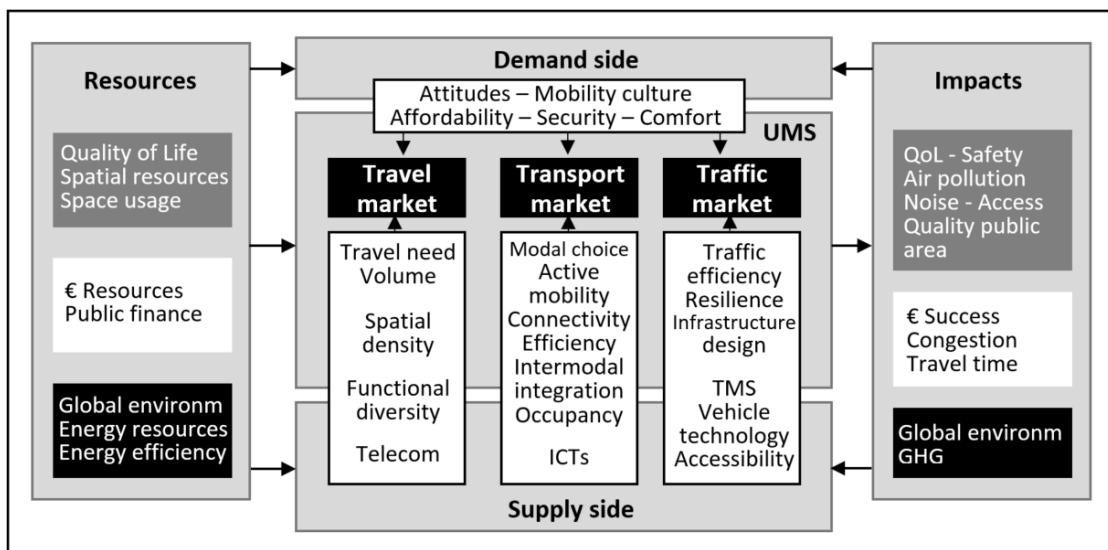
Resources

Quality of Life
Spatial resources
Space usage

€ Resources
Public finance

Global environm
Energy resources
Energy efficiency

Demand side

Attitudes – Mobility culture
Affordability – Security – Comfort

UMS

Travel market

Travel need
Volume

Spatial density

Functional diversity

Telecom

Transport market

Modal choice
Active mobility
Connectivity
Efficiency
Intermodal integration
Occupancy

ICTs

Traffic market

Traffic efficiency
Resilience
Infrastructure design

TMS
Vehicle technology
Accessibility

Supply side

Impacts

QoL - Safety
Air pollution
Noise - Access
Quality public area

€ Success
Congestion
Travel time

Global environm
GHG